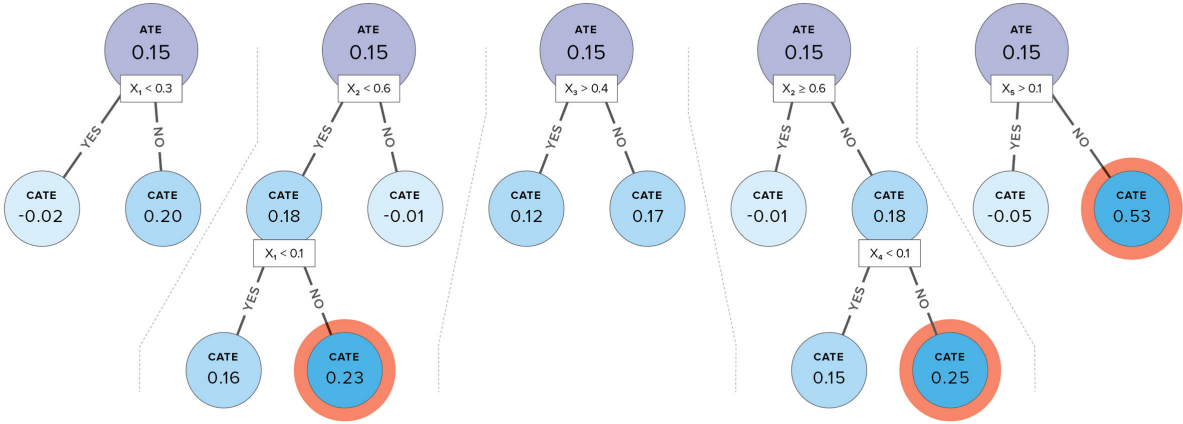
ATE
0.15
$X_1 < 0.3$
YES
NO
CATE
-0.02
CATE
0.20

ATE
0.15
$X_2 < 0.6$
YES
NO
CATE
0.18
CATE
-0.01
$X_1 < 0.1$
YES
NO
CATE
0.16
CATE
0.23

ATE
0.15
$X_3 > 0.4$
YES
NO
CATE
0.12
CATE
0.17

ATE
0.15
$X_2 \geq 0.6$
YES
NO
CATE
-0.01
CATE
0.18
$X_4 < 0.1$
YES
NO
CATE
0.15
CATE
0.25

ATE
0.15
$X_5 > 0.1$
YES
NO
CATE
-0.05
CATE
0.53